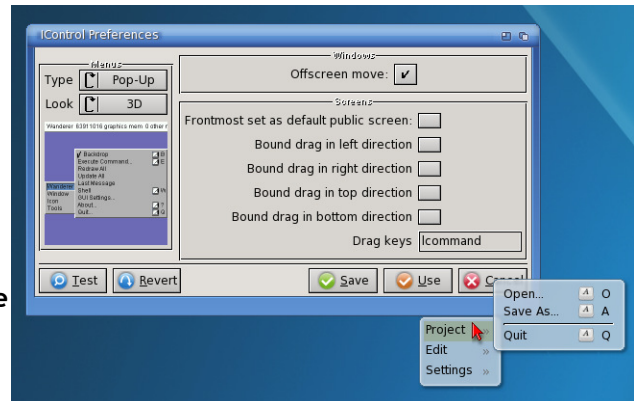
IControl Preferences

Menus
Type Pop-Up
Look 3D

Workbench 83911016 graphics mem 0 other r

Backdrop
Execute Command...
Redraw All
Update All
Last Message
Shell
GUI Settings...
About...
Quit...

Workbench
Window
Icon
Tools

Windows
Offscreen move: ✔

Screens
Frontmost set as default public screen:
Bound drag in left direction
Bound drag in right direction
Bound drag in top direction
Bound drag in bottom direction
Drag keys lcommand

Test
Revert
Save
Use
Cancel

Project
Edit
Settings

Open... O
Save As... A
Quit Q